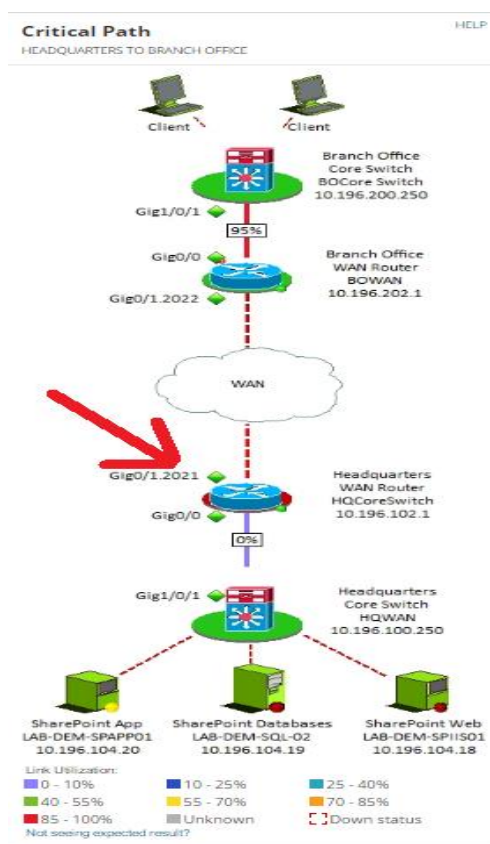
Critical Path
HEADQUARTERS TO BRANCH OFFICE

HELP

Client

Client

Branch Office
Core Switch
BOCore Switch
10.196.200.250

Gig1/0/1

95%

Gig0/0

Branch Office
WAN Router
BOWAN
10.196.202.1

Gig0/1.2022

WAN

Gig0/1.2021

Headquarters
WAN Router
HQCoreSwitch
10.196.102.1

Gig0/0

0%

Gig1/0/1

Headquarters
Core Switch
HQWAN
10.196.100.250

SharePoint App
LAB-DEM-SPAPP01
10.196.104.20

SharePoint Databases
LAB-DEM-SQL-02
10.196.104.19

SharePoint Web
LAB-DEM-SPIIS01
10.196.104.18

Link Utilization:
0 - 10%
10 - 25%
25 - 40%
40 - 55%
55 - 70%
70 - 85%
85 - 100%
Unknown
Down status
Not seeing expected result?